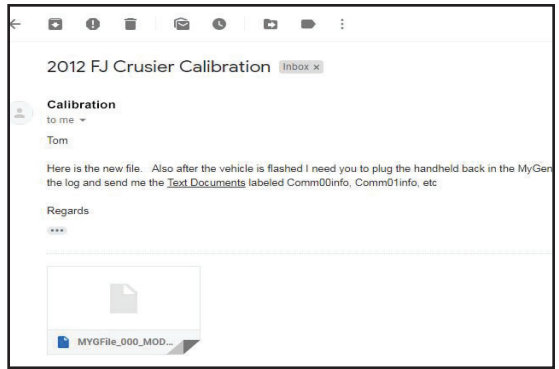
2012 FJ Crusier Calibration Inbox ×

Calibration
to me

Tom

Here is the new file. Also after the vehicle is flashed I need you to plug the handheld back in the MyGen the log and send me the Text Documents labeled Comm00info, Comm01info, etc

Regards

MYGFile_000_MOD...